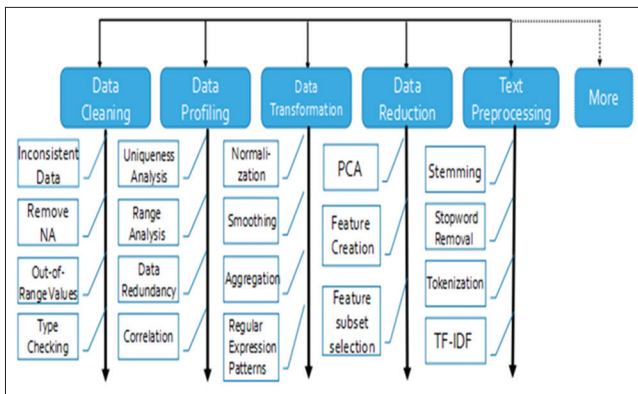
Data Cleaning

Data Profiling

Data Transformation

Data Reduction

Text Preprocessing

More

Inconsistent Data

Remove NA

Out-of-Range Values

Type Checking

Uniqueness Analysis

Range Analysis

Data Redundancy

Correlation

Normalization

Smoothing

Aggregation

Regular Expression Patterns

PCA

Feature Creation

Feature subset selection

Stemming

Stopword Removal

Tokenization

TF-IDF